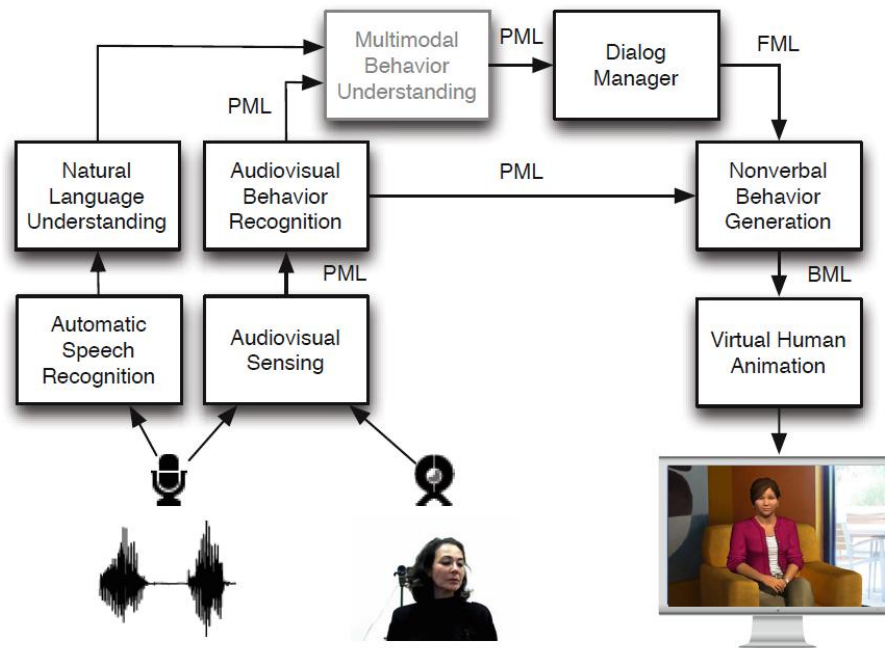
Multimodal Behavior Understanding

PML

Dialog Manager

FML

PML

Natural Language Understanding

Audiovisual Behavior Recognition

PML

Nonverbal Behavior Generation

PML

BML

Automatic Speech Recognition

Audiovisual Sensing

Virtual Human Animation